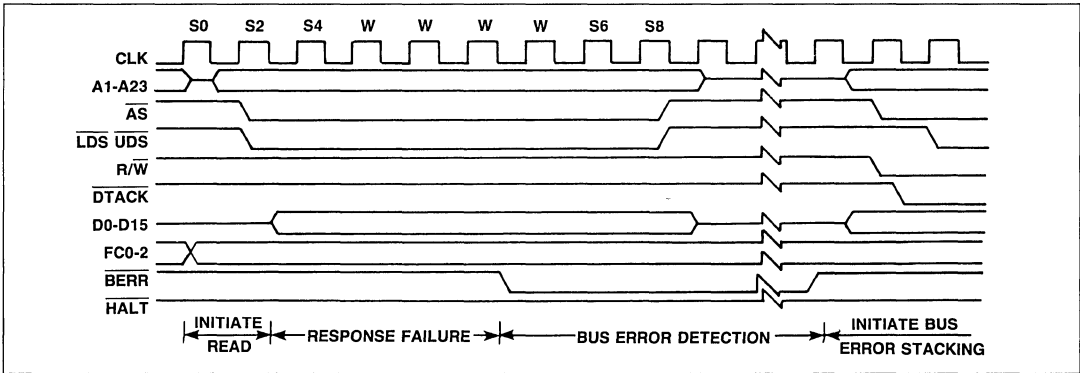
S0 S2 S4 W W W W S6 S8

CLK
A1-A23
$\overline{AS}$
$\overline{LDS}$ $\overline{UDS}$
R/$\overline{W}$
$\overline{DTACK}$
D0-D15
FC0-2
$\overline{BERR}$
$\overline{HALT}$

INITIATE READ
RESPONSE FAILURE
BUS ERROR DETECTION
INITIATE BUS ERROR STACKING